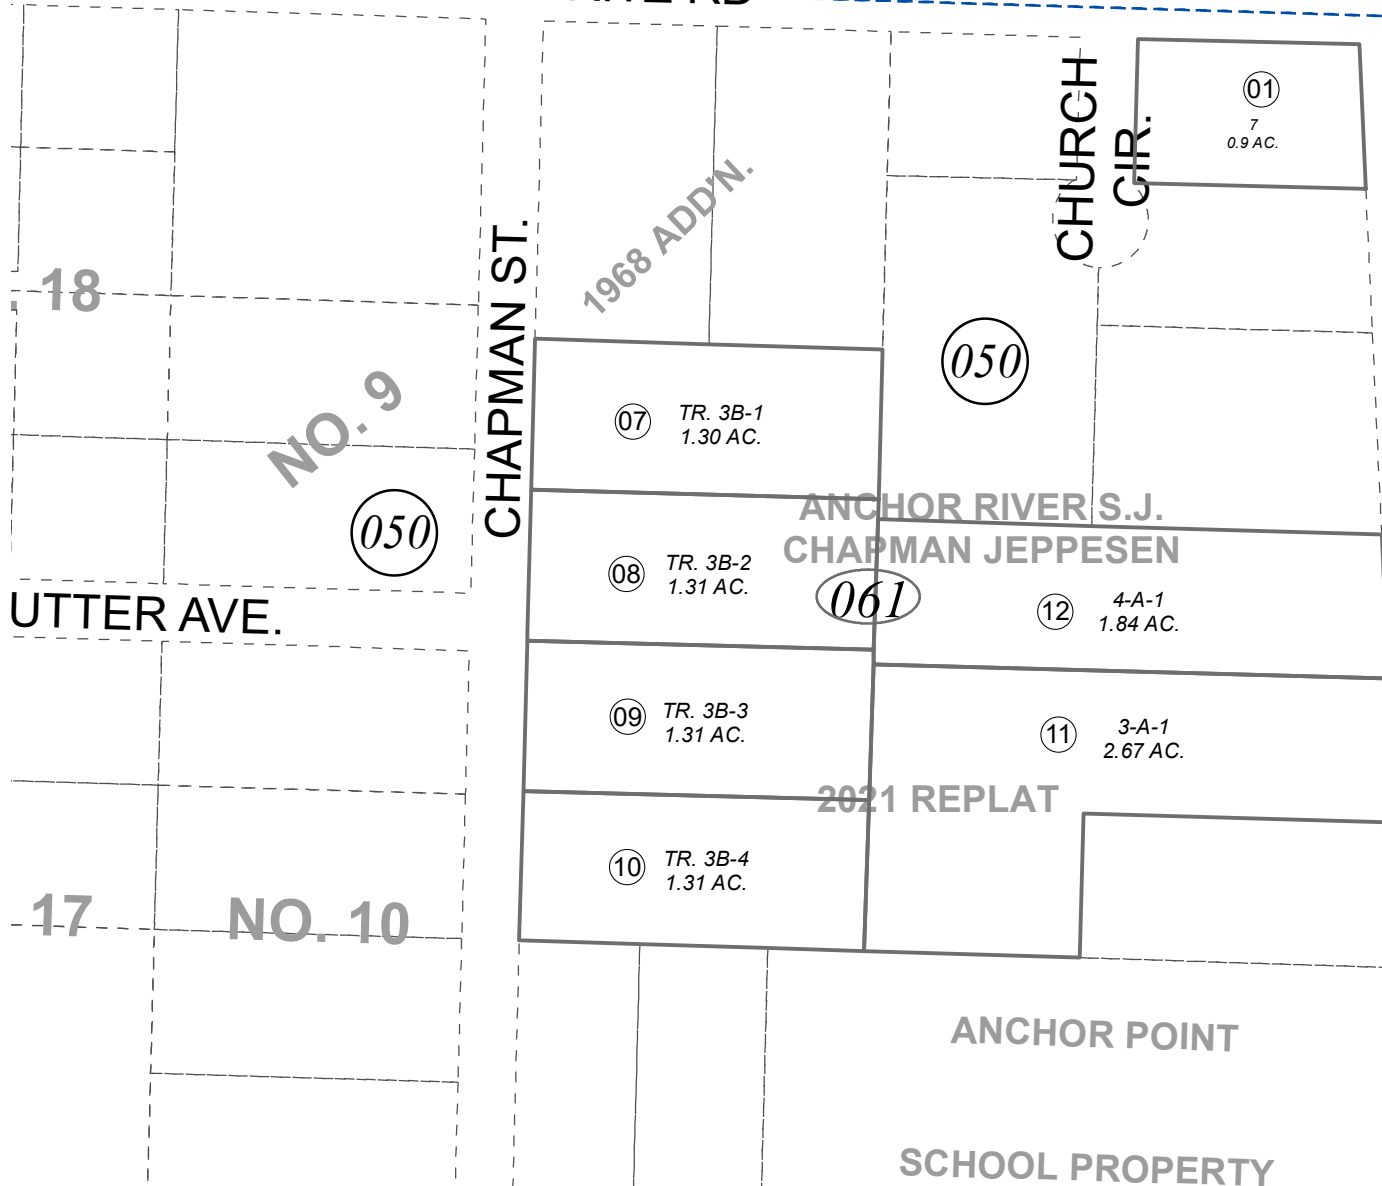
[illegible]

CHURCH CIR.

01
7
0.9 AC.

1968 ADD'N.

CHAPMAN ST.

18

NO. 9

050

050

07 TR. 3B-1 1.30 AC.

08 TR. 3B-2 1.31 AC.

ANCHOR RIVER S.J.
CHAPMAN JEPPESEN

061

12 4-A-1 1.84 AC.

UTTER AVE.

09 TR. 3B-3 1.31 AC.

11 3-A-1 2.67 AC.

2021 REPLAT

10 TR. 3B-4 1.31 AC.

17

NO. 10

ANCHOR POINT

SCHOOL PROPERTY